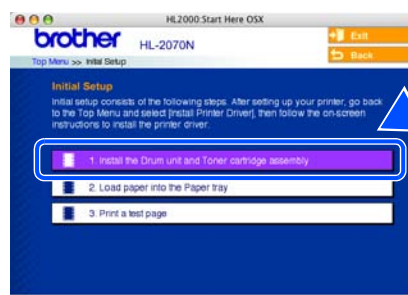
HL2000:Start Here OSX

brother HL-2070N

Exit

Back

Top Menu >> Initial Setup

Initial Setup

Initial setup consists of the following steps. After setting up your printer, go back to the Top Menu and select [Install Printer Driver], then follow the on-screen instructions to install the printer driver.

1. Install the Drum unit and Toner cartridge assembly

2. Load paper into the Paper tray

3. Print a test page